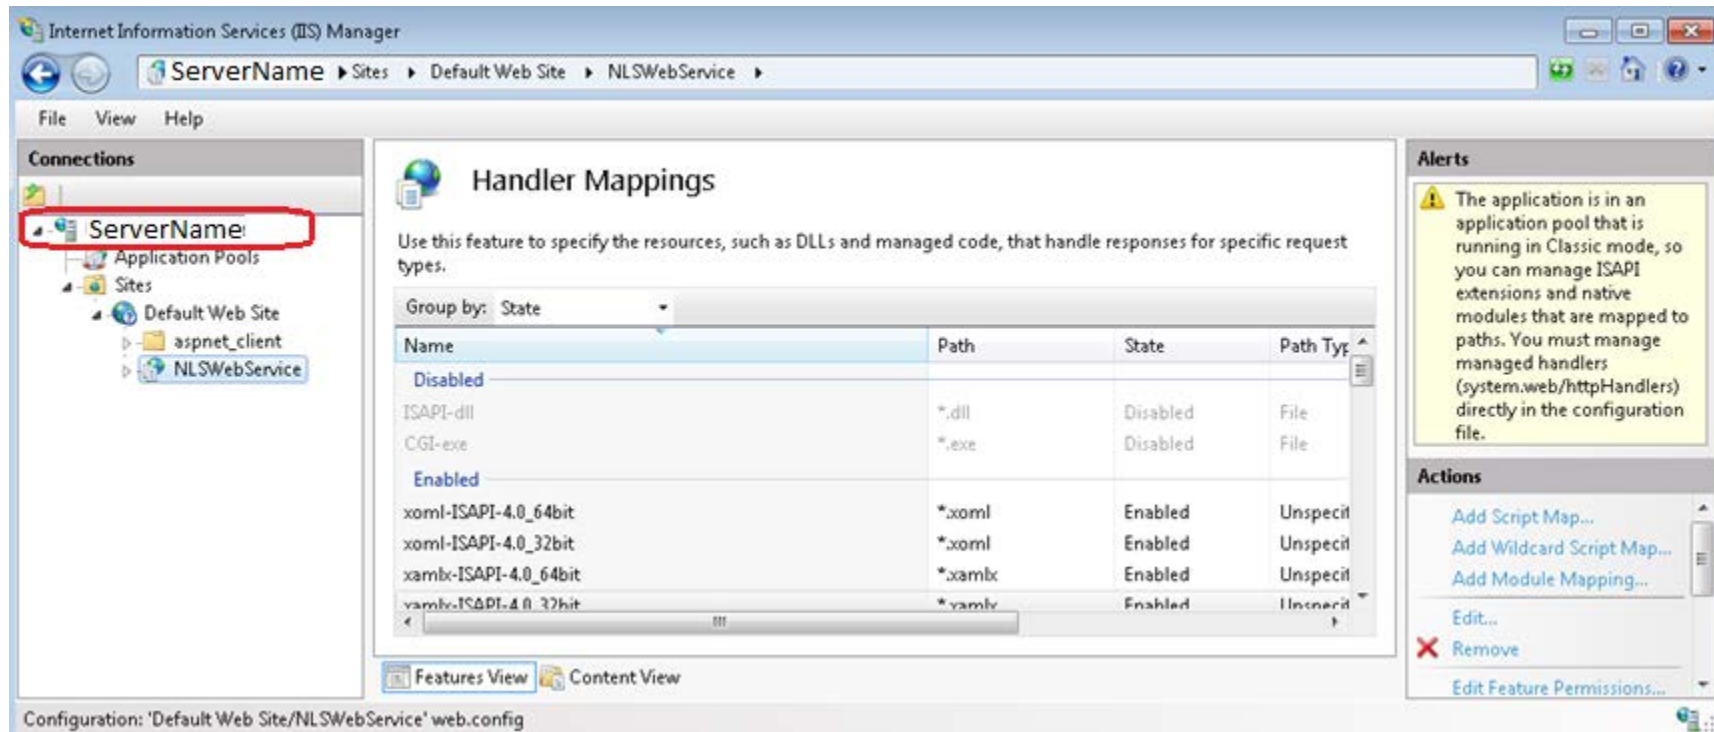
Internet Information Services (IIS) Manager

ServerName ▸ Sites ▸ Default Web Site ▸ NLSWebService ▸

File View Help

Connections

ServerName
Application Pools
Sites
Default Web Site
aspnet_client
NLSWebService

Handler Mappings

Use this feature to specify the resources, such as DLLs and managed code, that handle responses for specific request types.

Group by: State

| Name | Path | State | Path Typ |
|---|---|---|---|
| Disabled | | | |
| ISAPI-dll | *.dll | Disabled | File |
| CGI-exe | *.exe | Disabled | File |
| Enabled | | | |
| xoml-ISAPI-4.0_64bit | *.xoml | Enabled | Unspecit |
| xoml-ISAPI-4.0_32bit | *.xoml | Enabled | Unspecit |
| xamlx-ISAPI-4.0_64bit | *.xamlx | Enabled | Unspecit |
| xamlx-ISAPI-4.0_32bit | *.xamlx | Enabled | Unspecit |

Features View Content View

Alerts

The application is in an application pool that is running in Classic mode, so you can manage ISAPI extensions and native modules that are mapped to paths. You must manage managed handlers (system.web/httpHandlers) directly in the configuration file.

Actions

Add Script Map...
Add Wildcard Script Map...
Add Module Mapping...
Edit...
Remove
Edit Feature Permissions...

Configuration: 'Default Web Site/NLSWebService' web.config